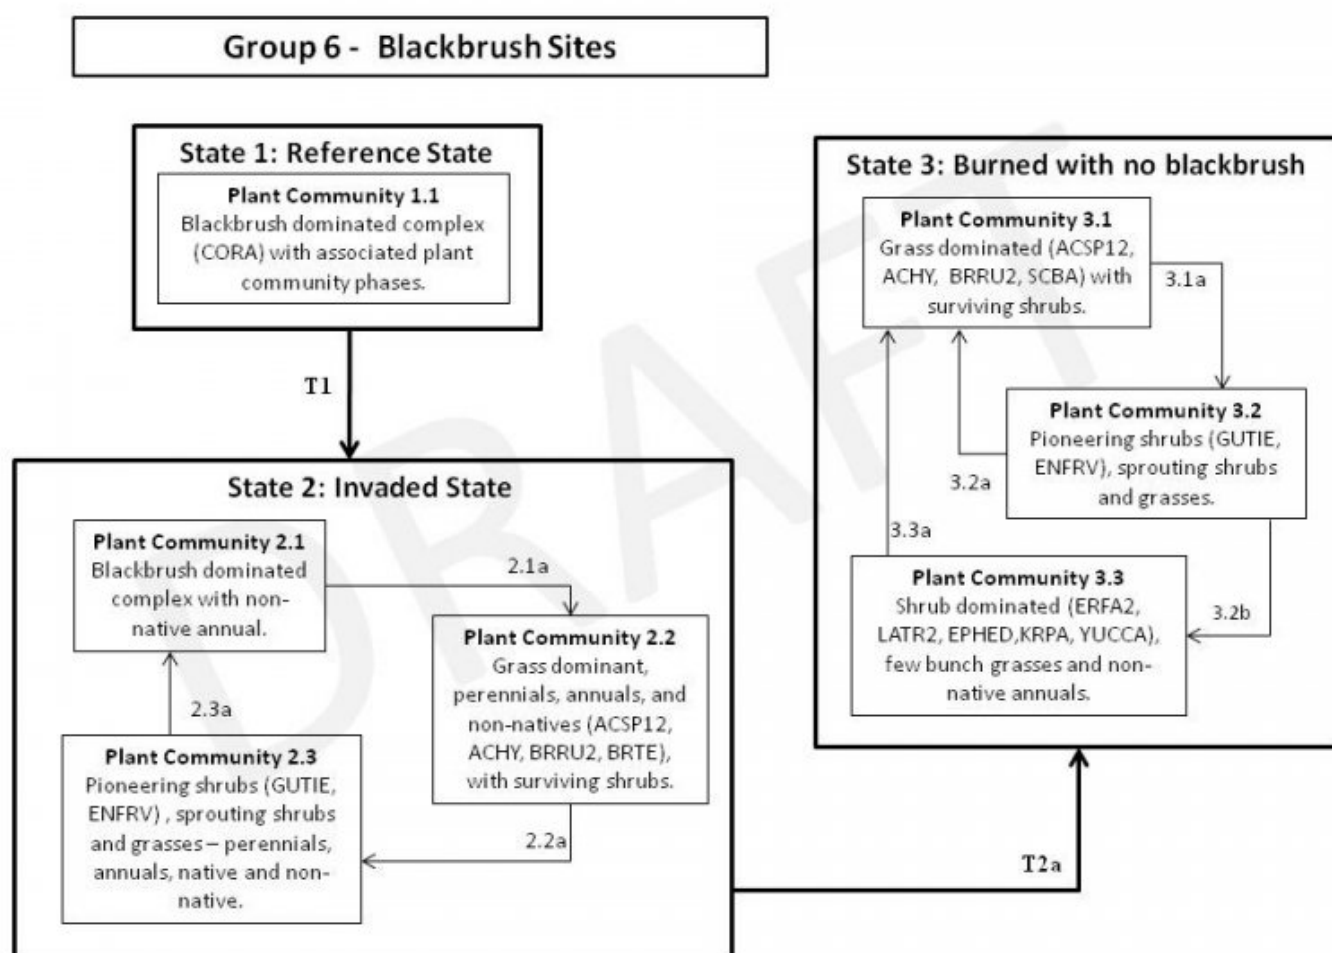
Group 6 - Blackbrush Sites

State 1: Reference State

Plant Community 1.1
Blackbrush dominated complex (CORA) with associated plant community phases.

T1

State 2: Invaded State

Plant Community 2.1
Blackbrush dominated complex with non-native annual.

2.1a

Plant Community 2.2
Grass dominant, perennials, annuals, and non-natives (ACSP12, ACHY, BRRU2, BRTE), with surviving shrubs.

2.3a

Plant Community 2.3
Pioneering shrubs (GUTIE, ENFRV) , sprouting shrubs and grasses – perennials, annuals, native and non-native.

2.2a

DRAFT

State 3: Burned with no blackbrush

Plant Community 3.1
Grass dominated (ACSP12, ACHY, BRRU2, SCBA) with surviving shrubs.

3.1a

Plant Community 3.2
Pioneering shrubs (GUTIE, ENFRV), sprouting shrubs and grasses.

3.2a

3.3a

Plant Community 3.3
Shrub dominated (ERFA2, LATR2, EPHED,KRPA, YUCCA), few bunch grasses and non-native annuals.

3.2b

T2a